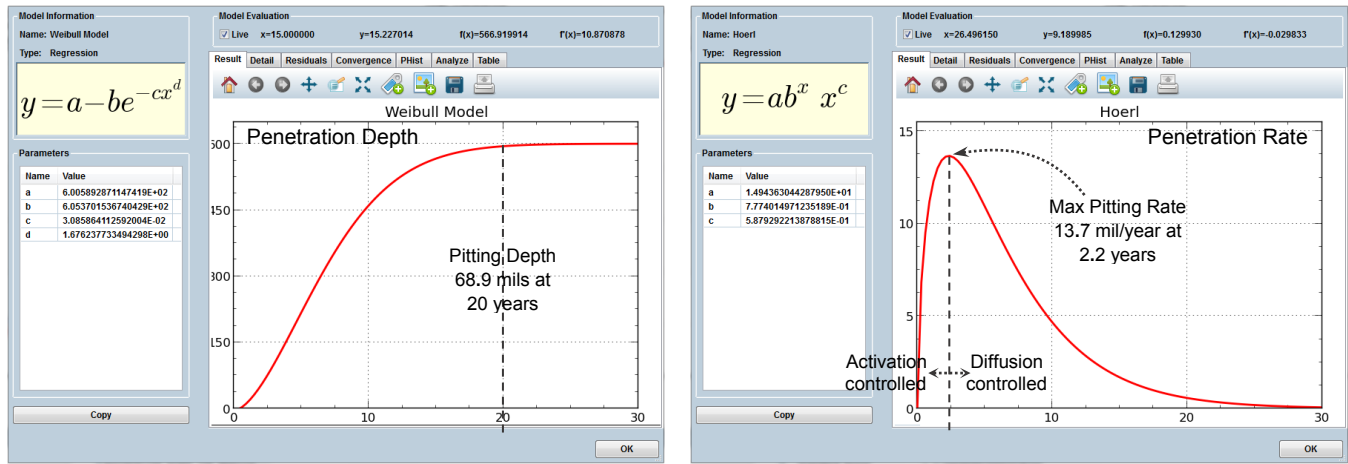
Model Information

Name: Weibull Model

Type: Regression

$y = a - be^{-cx^d}$

Parameters

| Name | Value |
|---|---|
| a | 6.005892871147419E+02 |
| b | 6.053701536740429E+02 |
| c | 3.085864112592004E-02 |
| d | 1.676237733494298E+00 |

Copy

Model Evaluation

Live x=15.000000 y=15.227014 f(x)=566.919914 f'(x)=10.870878

Result Detail Residuals Convergence PHist Analyze Table

Weibull Model

Penetration Depth

Pitting Depth 68.9 mils at 20 years

600
450
300
150
0
0 10 20 30

OK

Model Information

Name: Hoerl

Type: Regression

$y = ab^x \ x^c$

Parameters

| Name | Value |
|---|---|
| a | 1.494363044287950E+01 |
| b | 7.774014971235189E-01 |
| c | 5.879292213878815E-01 |

Copy

Model Evaluation

Live x=26.496150 y=9.189985 f(x)=0.129930 f'(x)=-0.029833

Result Detail Residuals Convergence PHist Analyze Table

Hoerl

Penetration Rate

Max Pitting Rate 13.7 mil/year at 2.2 years

Activation controlled

Diffusion controlled

15
10
5
0
0 10 20 30

OK